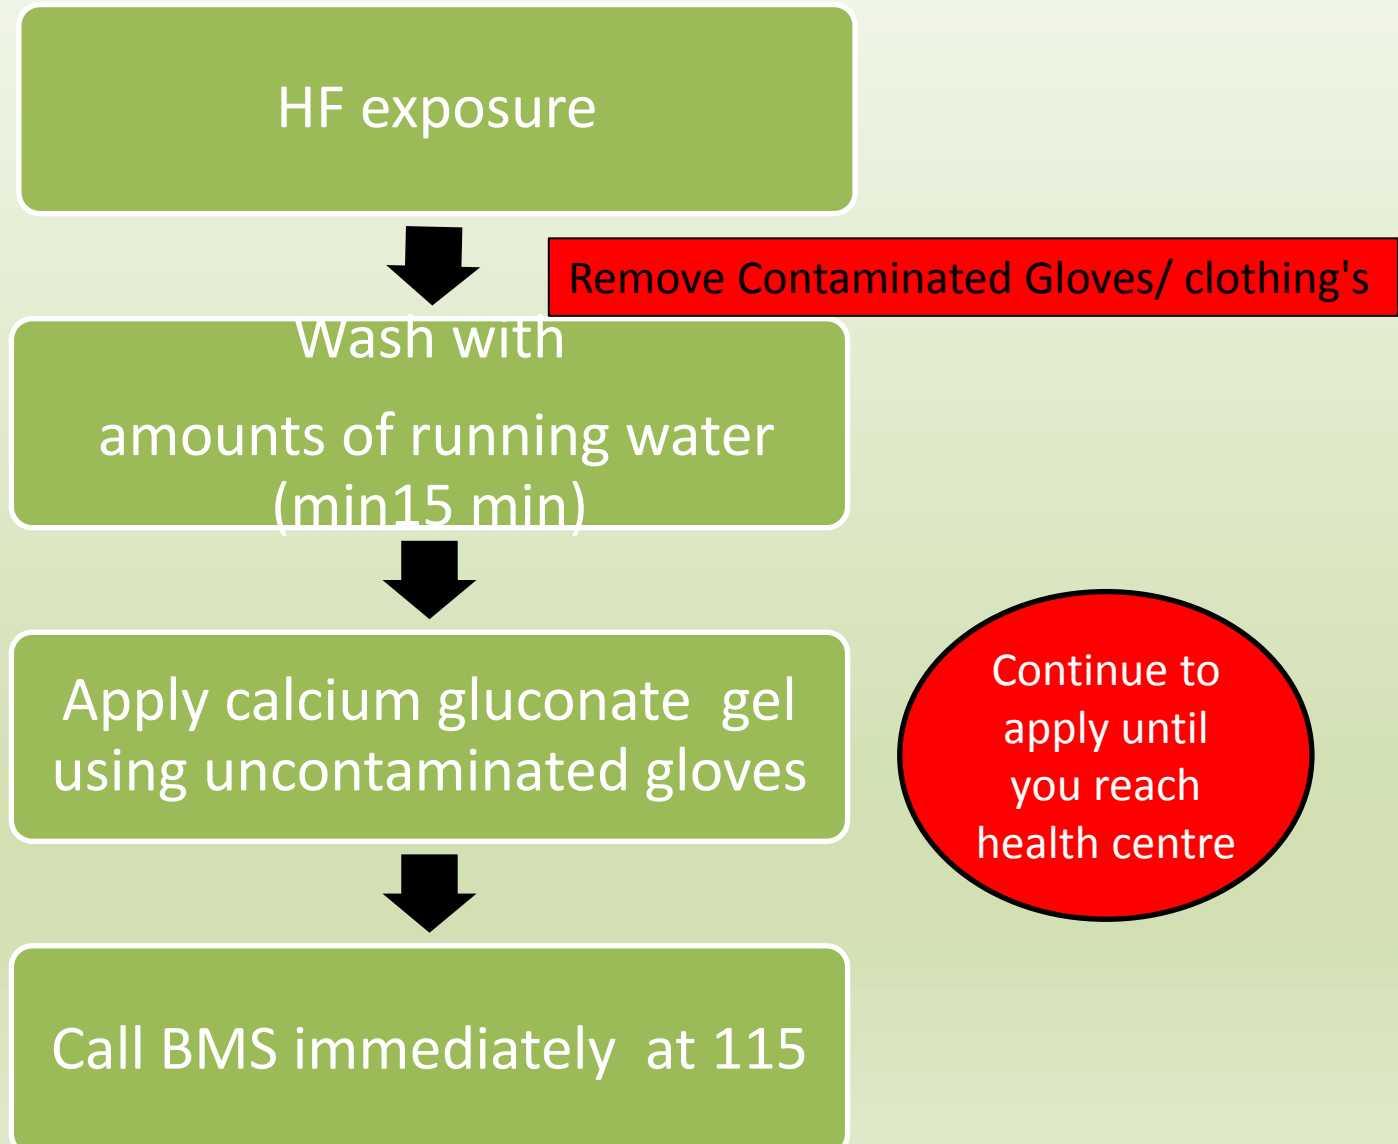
HF exposure

Remove Contaminated Gloves/ clothing's

Wash with

amounts of running water (min15 min)

Apply calcium gluconate gel using uncontaminated gloves

Continue to apply until you reach health centre

Call BMS immediately at 115